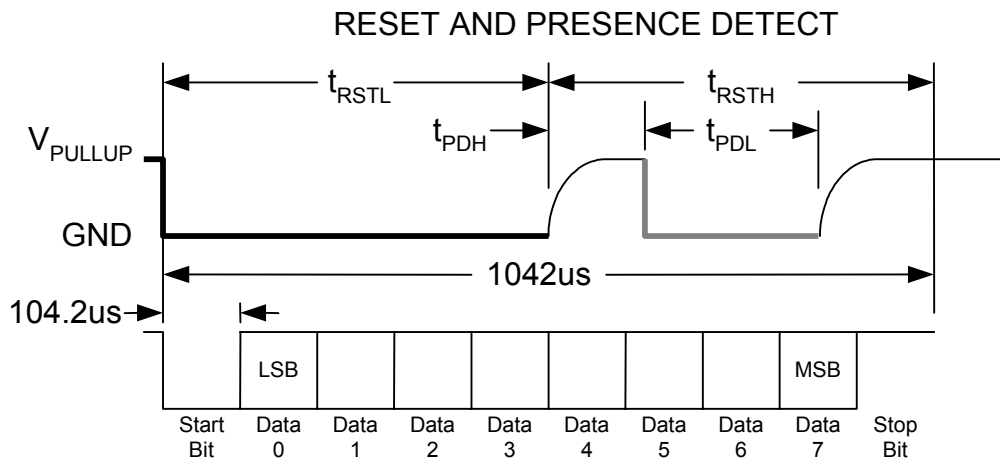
RESET AND PRESENCE DETECT

$t_{RSTL}$

$t_{RSTH}$

$t_{PDH}$

$t_{PDL}$

$V_{PULLUP}$

GND

1042us

104.2us

LSB

MSB

Start Bit

Data 0

Data 1

Data 2

Data 3

Data 4

Data 5

Data 6

Data 7

Stop Bit